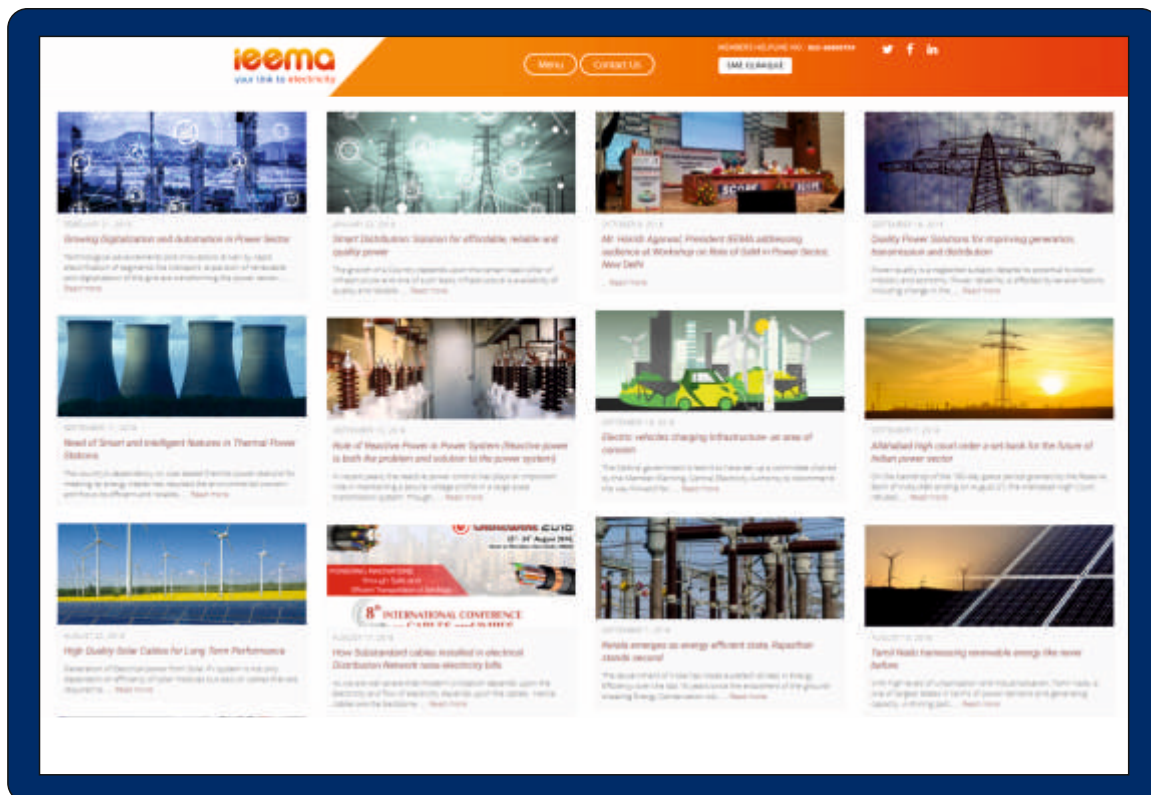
ieema
your link to electricity

Menu
Contact Us

MEMBERS HELPLINE NO.: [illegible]
SME CLINIQUE

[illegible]
Growing Digitalization and Automation in Power Sector
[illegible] Read more

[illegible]
Smart Distribution: Solution for affordable, reliable and quality power
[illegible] Read more

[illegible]
Mr. Harish Agarwal, President IEEMA addressing audience at Workshop on Role of SAM in Power Sector, New Delhi
Read more

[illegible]
Quality Power Solutions for improving generation, transmission and distribution
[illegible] Read more

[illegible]
Need of Smart and Intelligent features in Thermal Power Stations
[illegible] Read more

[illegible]
Role of Reactive Power in Power System (Reactive power is both the problem and solution to the power system)
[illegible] Read more

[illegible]
Electric vehicles charging infrastructure- an area of concern
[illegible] Read more

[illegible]
Allahabad high court order a set back for the future of Indian power sector
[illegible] Read more

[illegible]
High Quality Solar Cables for Long Term Performance
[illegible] Read more

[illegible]
8th INTERNATIONAL CONFERENCE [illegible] CABLES and WIRES
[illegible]
How Substandard cables installed in electrical Distribution Network raise electricity bills
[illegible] Read more

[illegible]
Kerala emerges as energy efficient state, Rajasthan stands second
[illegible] Read more

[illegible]
Tamil Nadu harnessing renewable energy like never before
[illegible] Read more